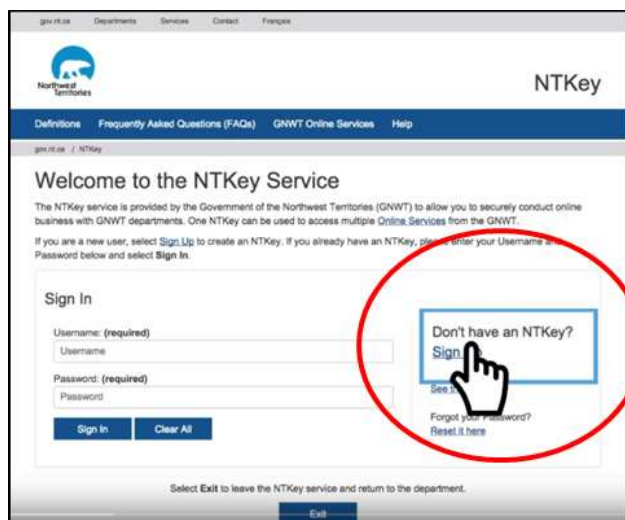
gov.nt.ca Departments Services Contact Français

Northwest Territories

NTKey

Definitions Frequently Asked Questions (FAQs) GNWT Online Services Help

gov.nt.ca / NTKey

Welcome to the NTKey Service

The NTKey service is provided by the Government of the Northwest Territories (GNWT) to allow you to securely conduct online business with GNWT departments. One NTKey can be used to access multiple Online Services from the GNWT.

If you are a new user, select Sign Up to create an NTKey. If you already have an NTKey, ple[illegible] enter your Username a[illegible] Password below and select Sign In.

Sign In

Username: (required)

Username

Password: (required)

Password

Sign In Clear All

Don't have an NTKey?

Sign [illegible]

See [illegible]

Forgot you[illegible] Password?

Reset it here

Select Exit to leave the NTKey service and return to the department.

Exit